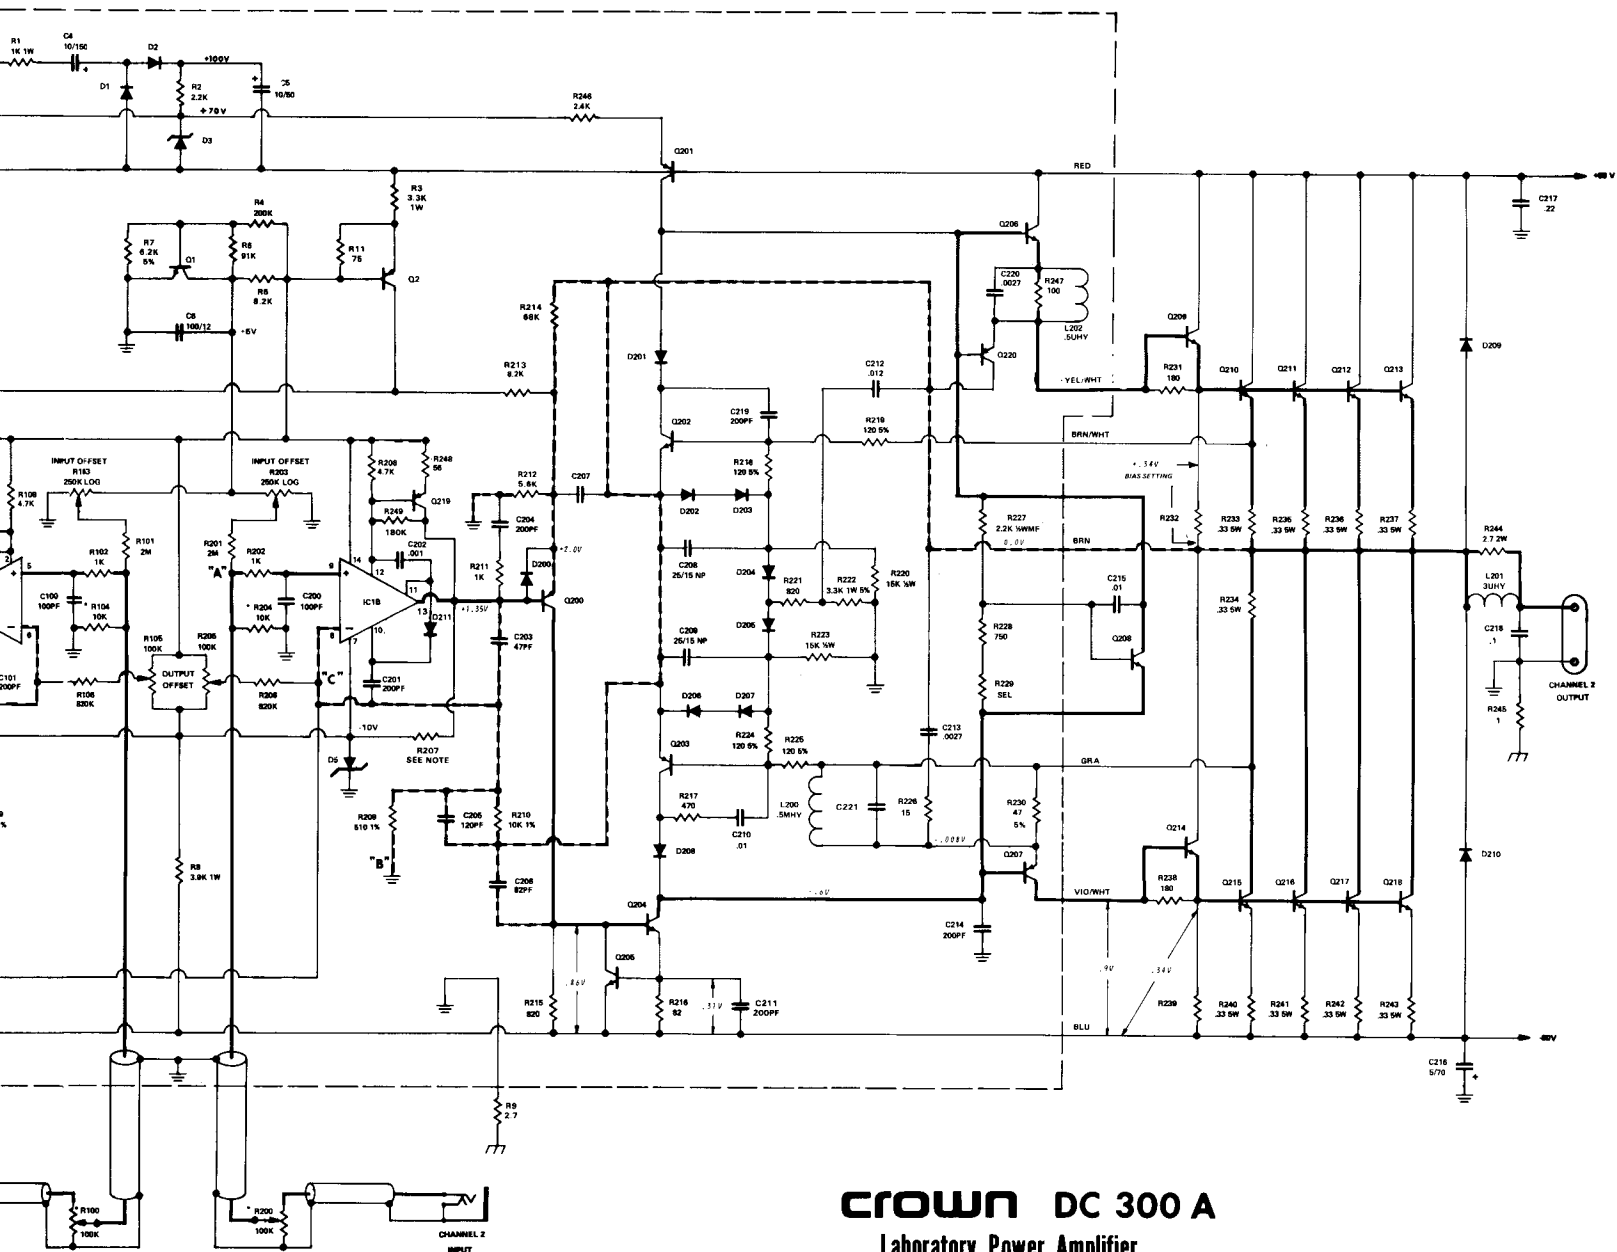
R1
1K 1W
C4
10/150
D2
+100V
D1
R2
2.2K
C5
10/80
+70V
R246
2.4K
D3
Q201
RED
+60V
C217
.22
R3
3.3K
1W
R4
200K
R7
6.2K
5%
Q1
R6
91K
R11
75
Q2
R5
8.2K
C8
100/12
+5V
Q206
C220
.0027
R247
100
L202
.5UHY
R214
68K
Q209
D209
Q220
R231
180
D201
C212
.012
R213
8.2K
-YEL/WHT
Q210
Q211
Q212
Q213
Q202
C219
200PF
R219
120 5%
BRN/WHT
R218
120 5%
INPUT OFFSET
R103
250K LOG
INPUT OFFSET
R203
250K LOG
R208
4.7K
R248
56
+.34V
BIAS SETTING
R212
5.6K
C207
Q219
R108
4.7K
R249
180K
D202
D203
R227
2.2K ½WMF
R232
R233
.33 5W
R235
.33 5W
R236
.33 5W
R237
.33 5W
R244
2.7 2W
R101
2M
R201
2M
C202
.001
C204
200PF
0.0V
BRN
R102
1K
"A"
R202
1K
14
+2.0V
C208
25/15 NP
D200
D204
R220
15K ½W
5
9
R211
1K
R221
820
R222
3.3K 1W 5%
C215
.01
L201
3UHY
C100
100PF
R104
10K
C200
100PF
IC1B
11
Q200
R234
.33 5W
* R204
10K
13
+1.35V
D211
D205
R228
750
C218
.1
8
8
7
10
C203
47PF
C209
25/15 NP
R223
15K ½W
Q208
R105
100K
R205
100K
R229
SEL
CHANNEL 2
OUTPUT
C101
200PF
OUTPUT
OFFSET
"C"
C201
200PF
D206
D207
R245
1
R106
820K
R206
820K
-10V
R225
120 5%
C213
.0027
R224
120 5%
R207
SEE NOTE
Q203
GRA
D5
R217
470
L200
.5MHY
C221
R226
15
R230
47
5%
C205
120PF
R210
10K 1%
R209
510 1%
C210
.01
.008V
"B"
Q214
D208
Q207
D210
R3
3.9K 1W
C206
82PF
-.6V
VIO/WHT
R238
180
Q215
Q216
Q217
Q218
Q204
C214
200PF
Q205
.9V
.34V
.86V
R215
820
R216
82
.31V
C211
200PF
R239
R240
.33 5W
R241
.33 5W
R242
.33 5W
R243
.33 5W
BLU
-60V
C216
5/70
R9
2.7
R100
100K
R200
100K
CHANNEL 2
INPUT
crown DC 300 A
Laboratory Power Amplifier